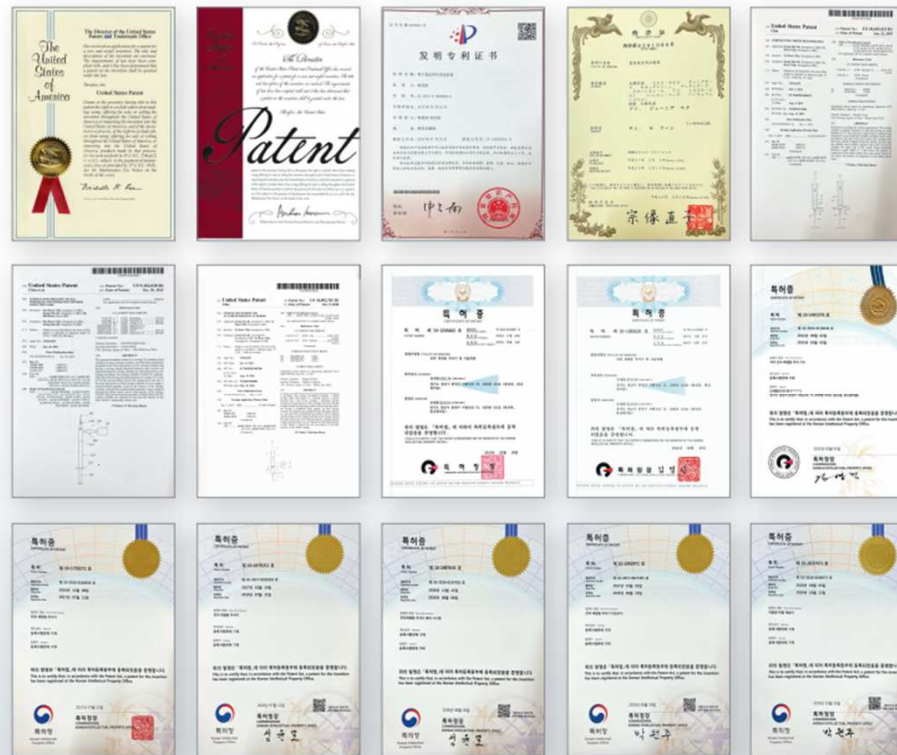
The United States of America

The Director of the United States Patent and Trademark Office

United States Patent

Patent

The Director

发明专利证书

宗像直子

United States Patent

United States Patent

United States Patent

특허증

특허청

특허증

특허청

특허증

특허증

특허증

특허증

특허증

특허증

특허청